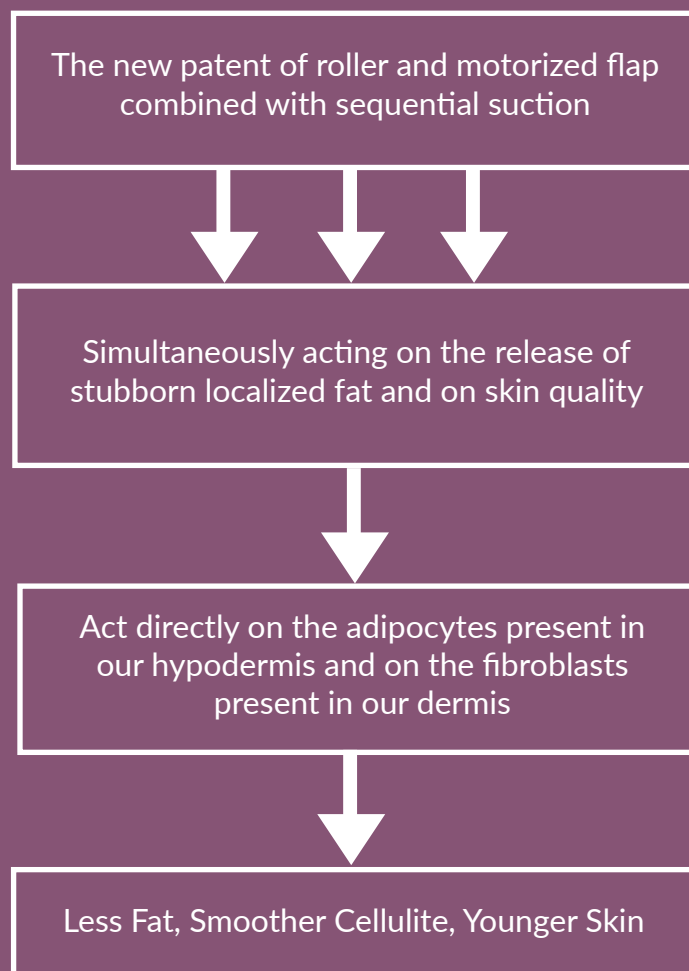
The new patent of roller and motorized flap combined with sequential suction

Simultaneously acting on the release of stubborn localized fat and on skin quality

Act directly on the adipocytes present in our hypodermis and on the fibroblasts present in our dermis

Less Fat, Smoother Cellulite, Younger Skin